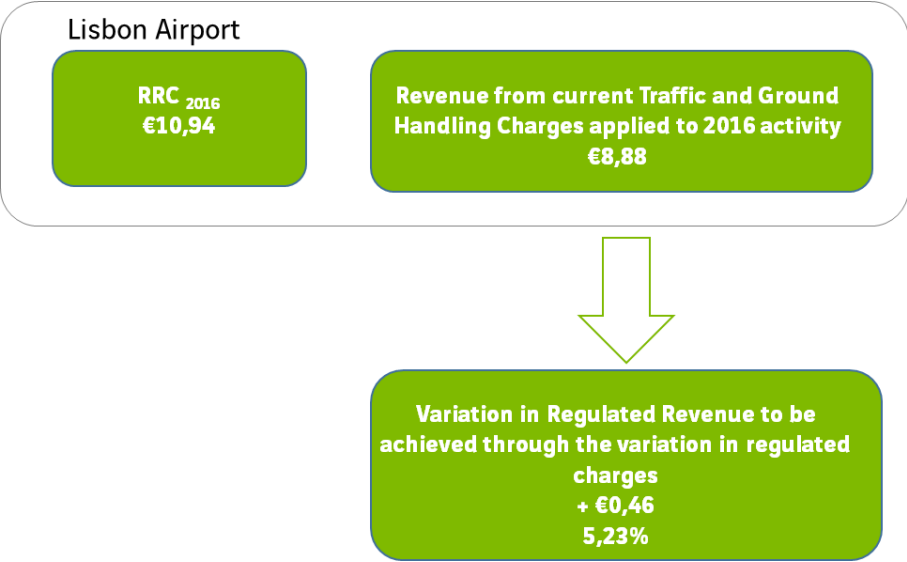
Lisbon Airport

RRC $_{2016}$
€10,94

Revenue from current Traffic and Ground Handling Charges applied to 2016 activity
€8,88

Variation in Regulated Revenue to be achieved through the variation in regulated charges
+ €0,46
5,23%